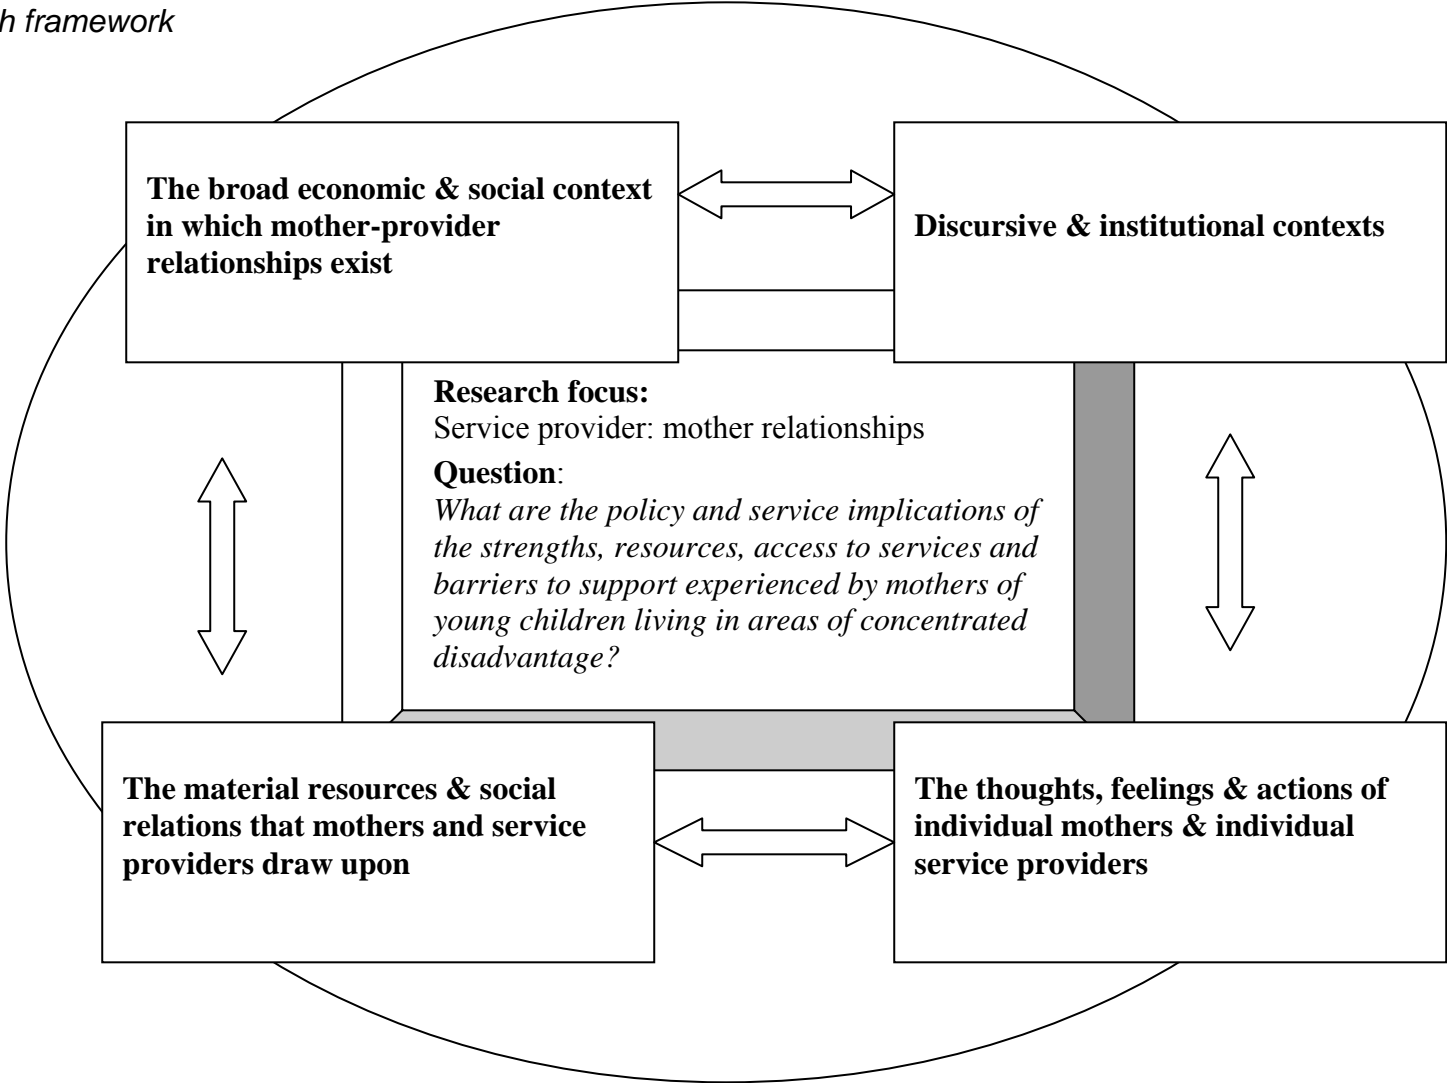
h framework

The broad economic & social context in which mother-provider relationships exist

Discursive & institutional contexts

Research focus:
Service provider: mother relationships

Question:
*What are the policy and service implications of the strengths, resources, access to services and barriers to support experienced by mothers of young children living in areas of concentrated disadvantage?*

The material resources & social relations that mothers and service providers draw upon

The thoughts, feelings & actions of individual mothers & individual service providers